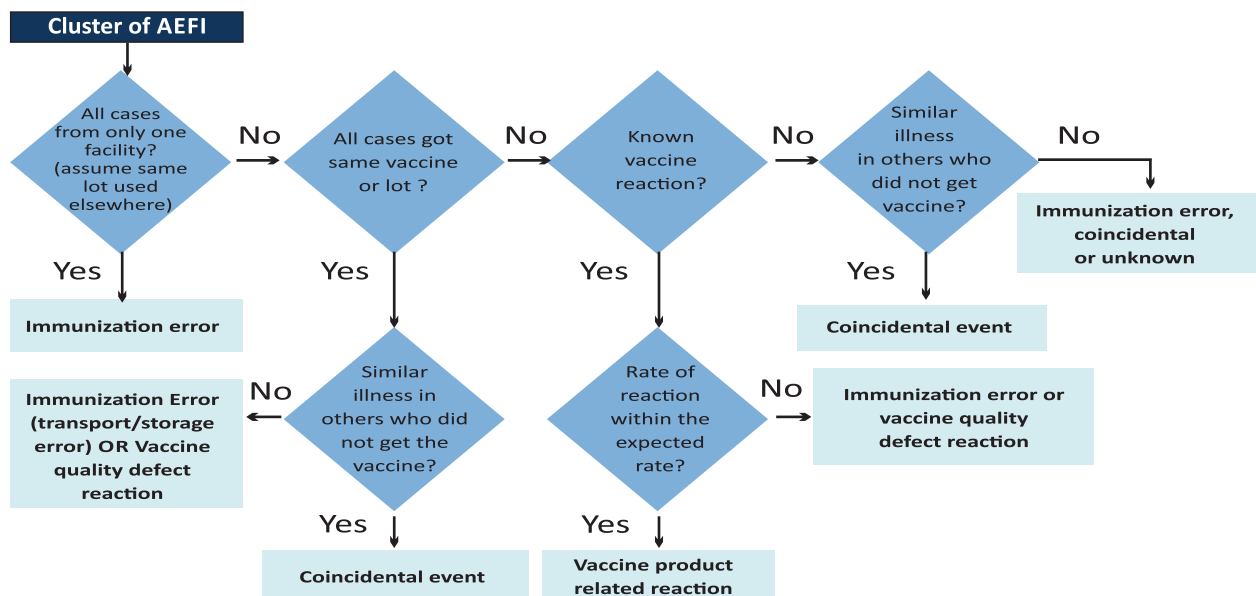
Cluster of AEFI

All cases from only one facility? (assume same lot used elsewhere)

No

All cases got same vaccine or lot ?

No

Known vaccine reaction?

No

Similar illness in others who did not get vaccine?

No

Immunization error, coincidental or unknown

Yes

Immunization error

Yes

Yes

Yes

Coincidental event

Immunization Error (transport/storage error) OR Vaccine quality defect reaction

No

Similar illness in others who did not get the vaccine?

Rate of reaction within the expected rate?

No

Immunization error or vaccine quality defect reaction

Yes

Coincidental event

Yes

Vaccine product related reaction